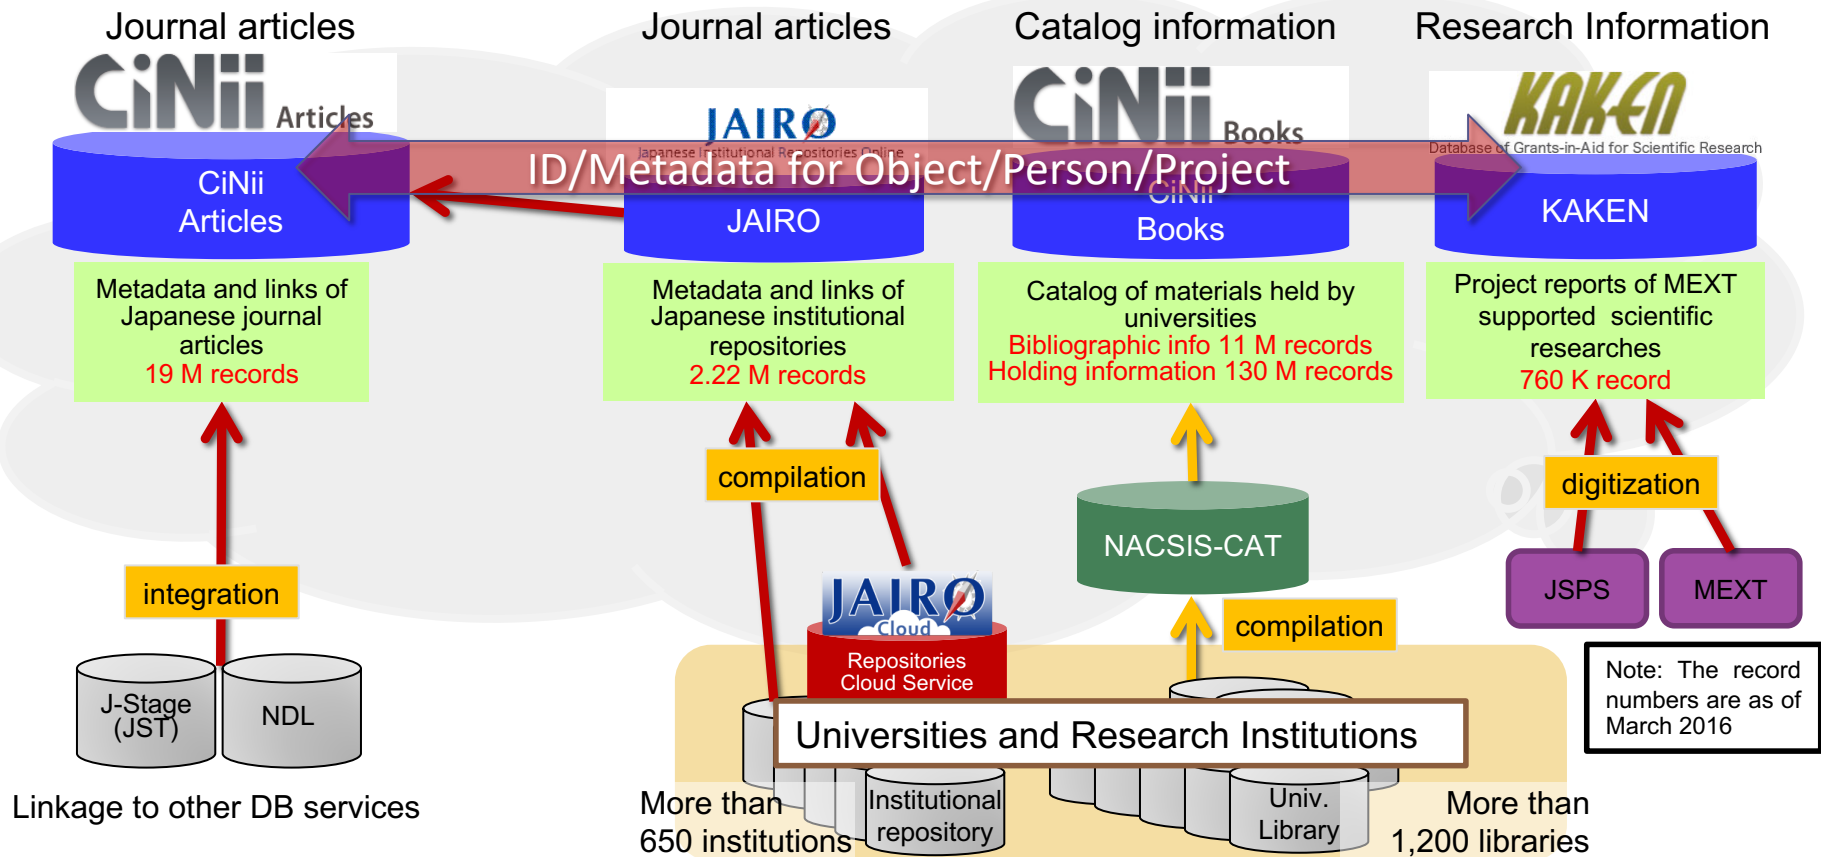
Journal articles

CiNii Articles

Journal articles

JAIRO
Japanese Institutional Repositories Online

Catalog information

CiNii Books

Research Information

KAKEN
Database of Grants-in-Aid for Scientific Research

ID/Metadata for Object/Person/Project

CiNii Articles

JAIRO

CiNii Books

KAKEN

Metadata and links of Japanese journal articles
19 M records

Metadata and links of Japanese institutional repositories
2.22 M records

Catalog of materials held by universities
Bibliographic info 11 M records
Holding information 130 M records

Project reports of MEXT supported scientific researches
760 K record

compilation

digitization

NACSIS-CAT

integration

JAIRO Cloud
Repositories Cloud Service

compilation

JSPS

MEXT

Note: The record numbers are as of March 2016

J-Stage (JST)

NDL

Universities and Research Institutions

Linkage to other DB services

More than 650 institutions

Institutional repository

Univ. Library

More than 1,200 libraries